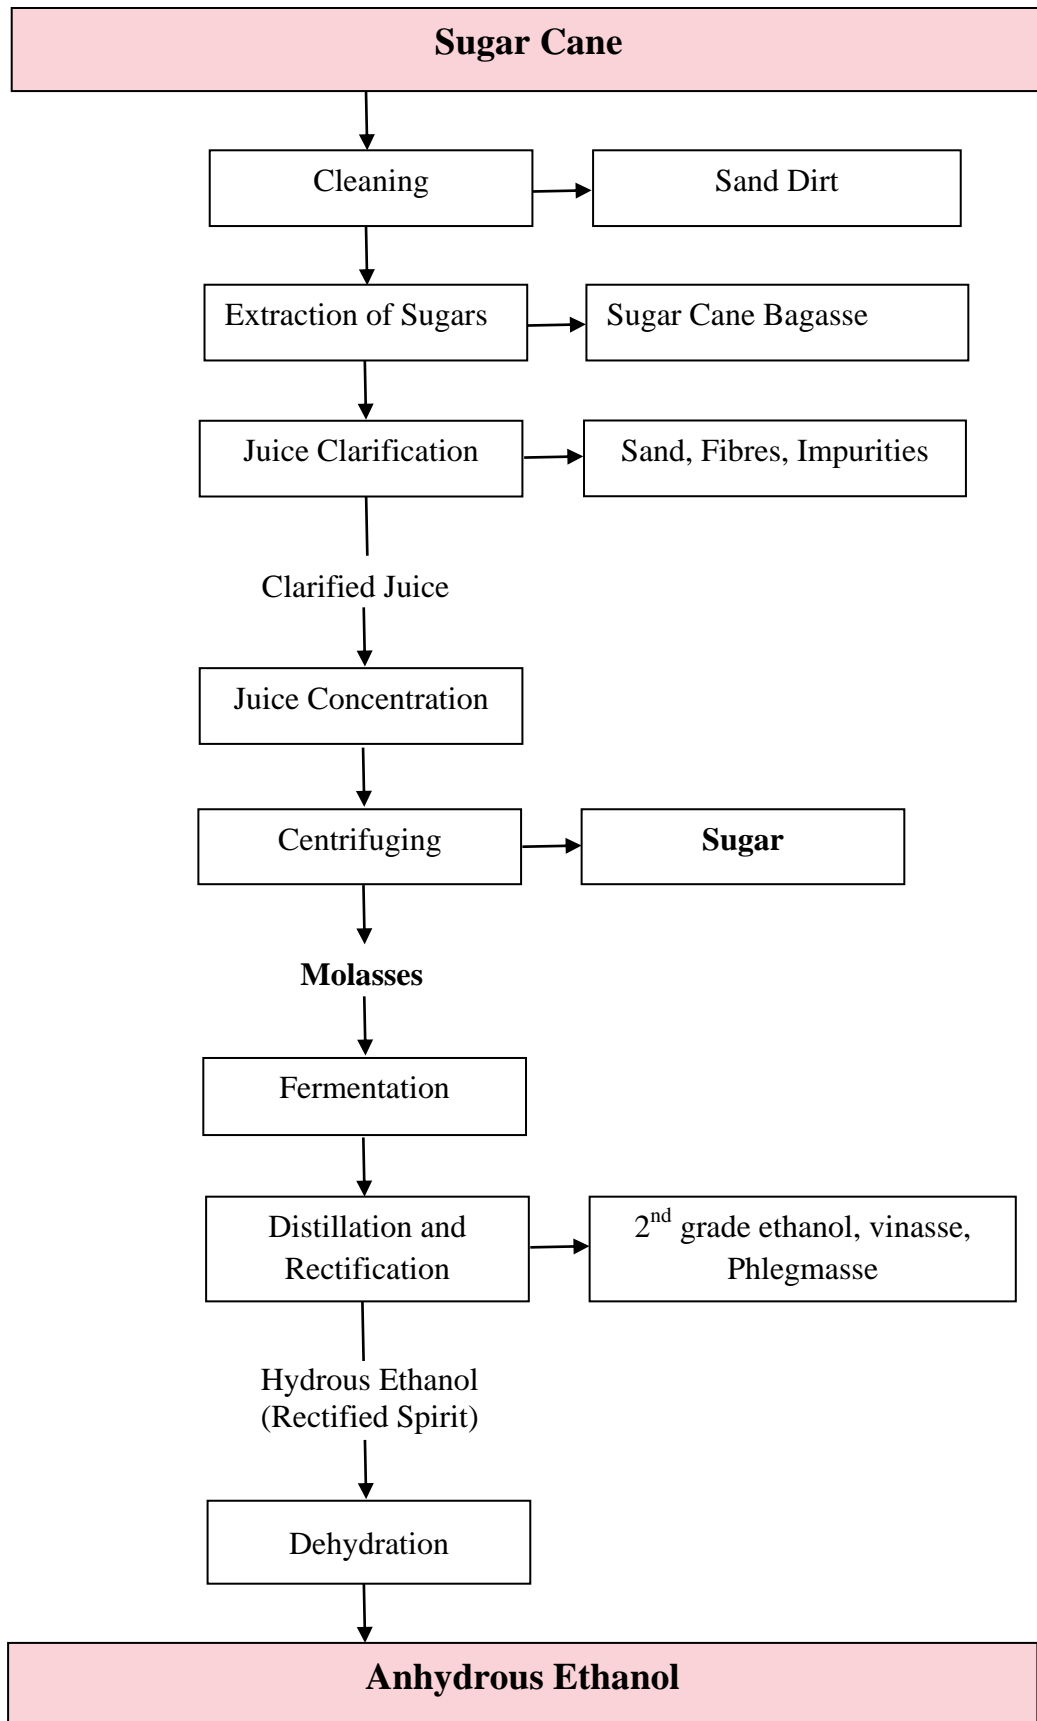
Sugar Cane

Cleaning

Sand Dirt

Extraction of Sugars

Sugar Cane Bagasse

Juice Clarification

Sand, Fibres, Impurities

Clarified Juice

Juice Concentration

Centrifuging

Sugar

Molasses

Fermentation

Distillation and Rectification

$2^{nd}$ grade ethanol, vinasse, Phlegmasse

Hydrous Ethanol (Rectified Spirit)

Dehydration

Anhydrous Ethanol